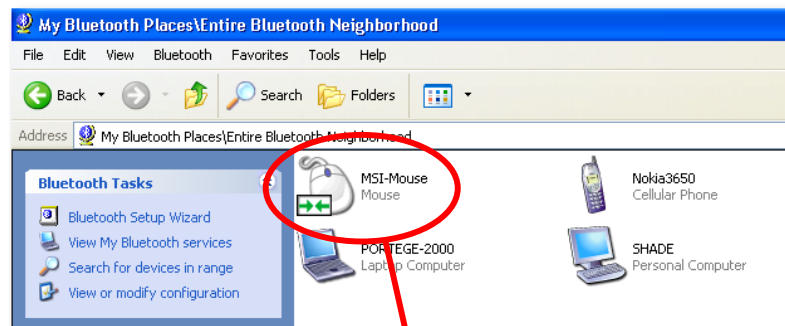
My Bluetooth Places\Entire Bluetooth Neighborhood

File Edit View Bluetooth Favorites Tools Help

Back Search Folders

Address My Bluetooth Places\Entire Bluetooth Neighborhood

Bluetooth Tasks

Bluetooth Setup Wizard

View My Bluetooth services

Search for devices in range

View or modify configuration

MSI-Mouse
Mouse

Nokia3650
Cellular Phone

PORTEGE-2000
Laptop Computer

SHADE
Personal Computer